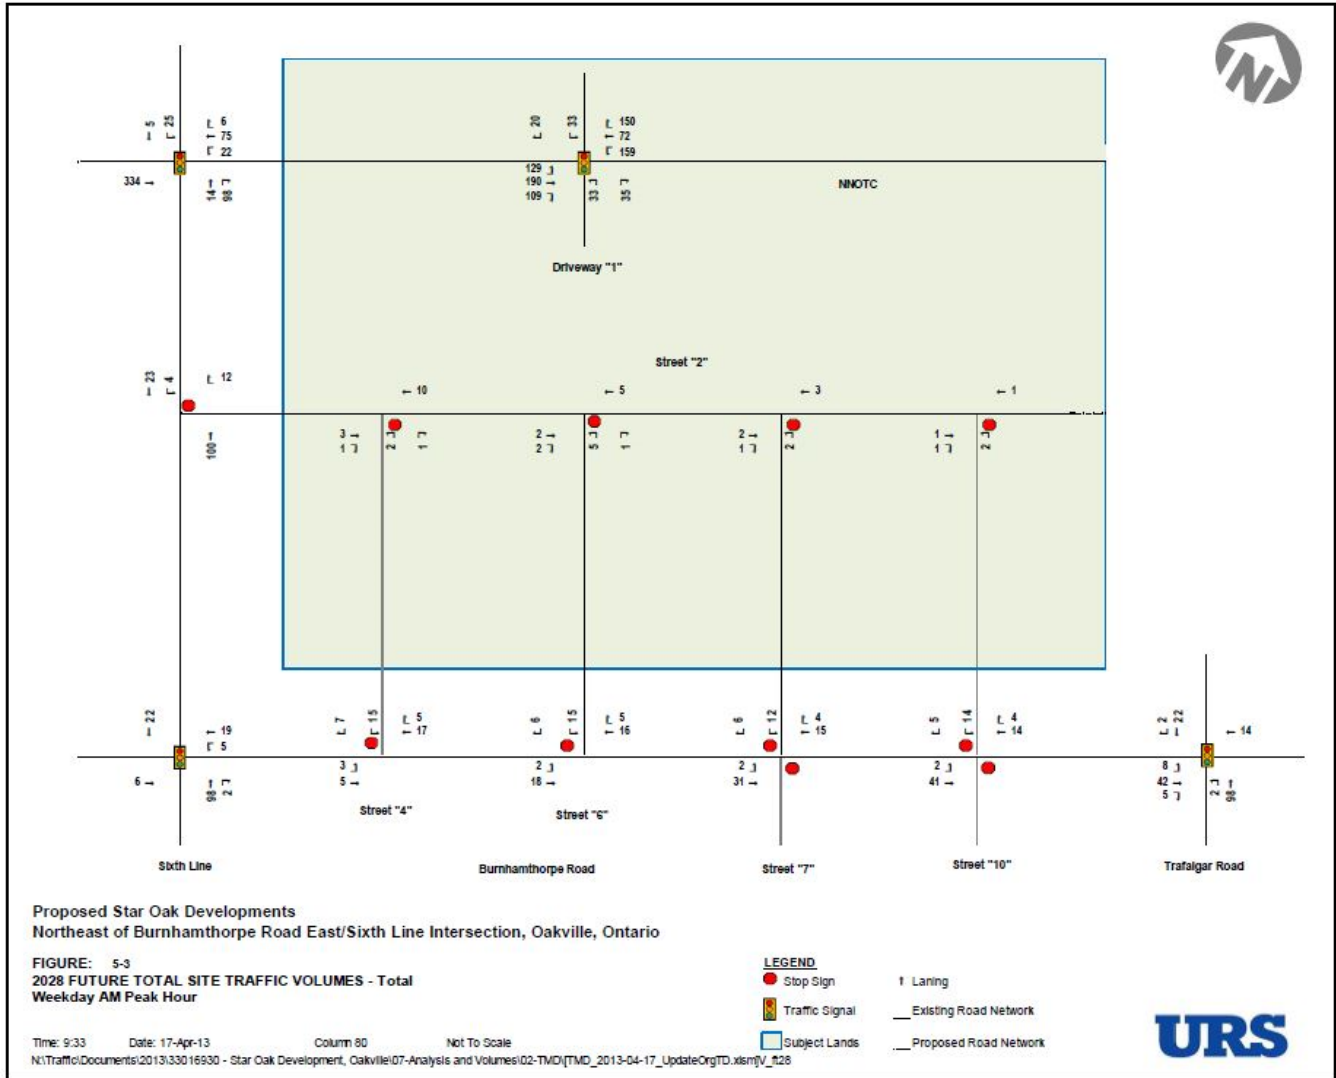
5
25
6
75
22
334
14
98

20
33
150
72
159
129
190
109
33
35

NNOTC

Driveway "1"

Street "2"

23
4
12
100

10
3
1
2
1

5
2
2
5
1

3
2
1
2

1
1
1
2

22
19
5
6
98
2

7
15
5
17
3
5
Street "4"

6
15
5
16
2
18
Street "6"

6
12
4
15
2
31

5
14
4
14
2
41

2
22
14
8
42
5
2
98

Sixth Line
Burnhamthorpe Road
Street "7"
Street "10"
Trafalgar Road

Proposed Star Oak Developments
Northeast of Burnhamthorpe Road East/Sixth Line Intersection, Oakville, Ontario

FIGURE: 5-3
2028 FUTURE TOTAL SITE TRAFFIC VOLUMES - Total
Weekday AM Peak Hour

LEGEND
Stop Sign
Laning
Traffic Signal
Existing Road Network
Subject Lands
Proposed Road Network

URS

Time: 9:33 Date: 17-Apr-13 Column 80 Not To Scale
N:\Traffic\Documents\2013\33016930 - Star Oak Development, Oakville\07-Analysis and Volumes\02-TMD\TMD_2013-04-17_UpdateOrgTD.xlsm]V_ft28